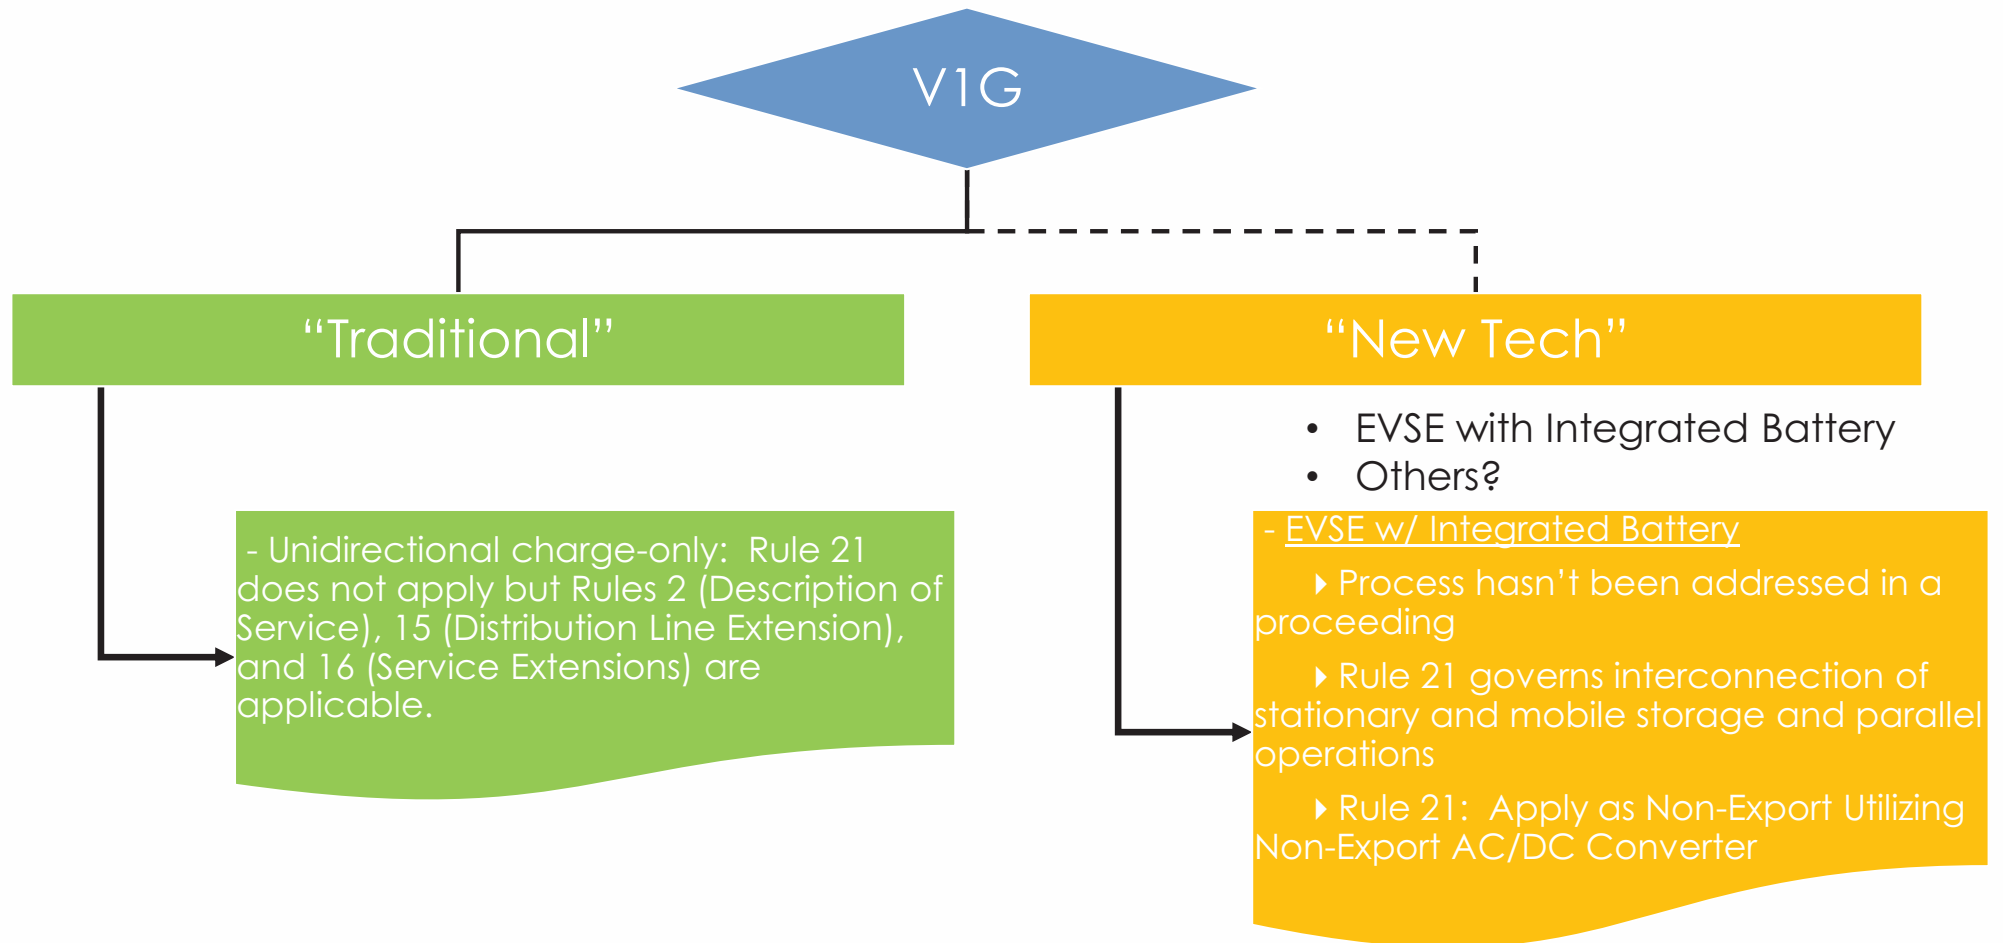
V1G

“Traditional”

- Unidirectional charge-only: Rule 21 does not apply but Rules 2 (Description of Service), 15 (Distribution Line Extension), and 16 (Service Extensions) are applicable.

“New Tech”

- EVSE with Integrated Battery
- Others?

- EVSE w/ Integrated Battery

Process hasn’t been addressed in a proceeding

Rule 21 governs interconnection of stationary and mobile storage and parallel operations

Rule 21: Apply as Non-Export Utilizing Non-Export AC/DC Converter